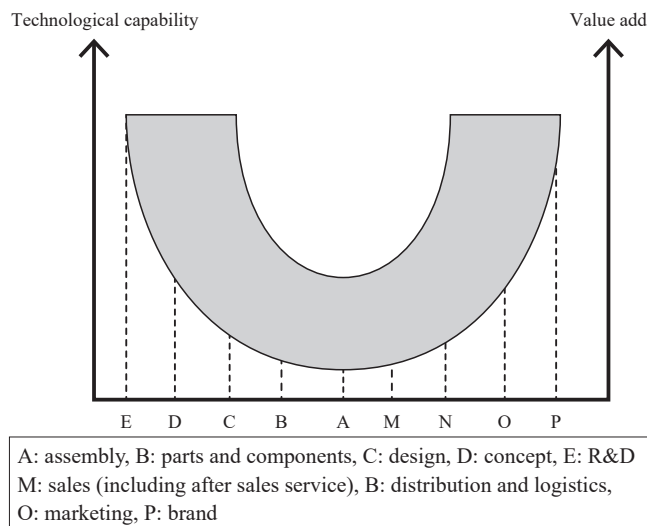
Technological capability

Value add

E D C B A M N O P

A: assembly, B: parts and components, C: design, D: concept, E: R&D
M: sales (including after sales service), B: distribution and logistics,
O: marketing, P: brand